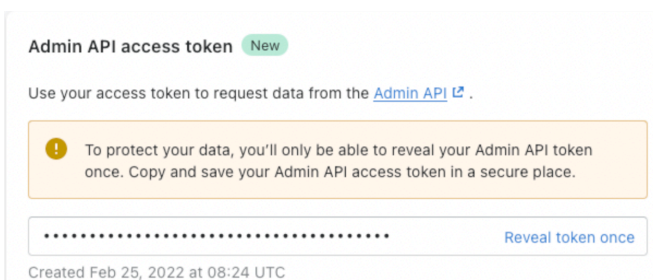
Admin API access token New

Use your access token to request data from the Admin API .

To protect your data, you'll only be able to reveal your Admin API token once. Copy and save your Admin API access token in a secure place.

•••••••••••••••••••••••••••••••••••••• Reveal token once

Created Feb 25, 2022 at 08:24 UTC